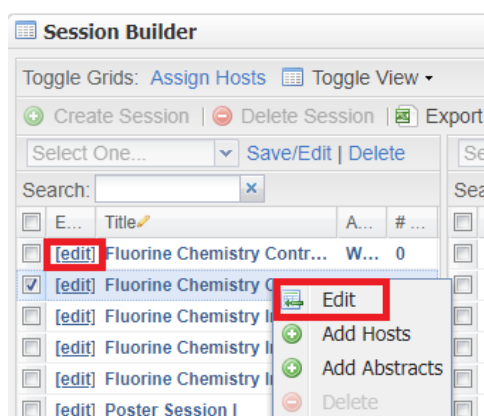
Session Builder

Toggle Grids: Assign Hosts Toggle View ▾

Create Session | Delete Session | Export

Select One... Save/Edit | Delete

Search:

| | E... | Title | A... | #... |
|---|---|---|---|---|
| | [edit] | Fluorine Chemistry Contr... | W... | 0 |
| ☑ | [edit] | Fluorine Chemistry C | | |
| | [edit] | Fluorine Chemistry I | | |
| | [edit] | Fluorine Chemistry I | | |
| | [edit] | Fluorine Chemistry I | | |
| | [edit] | Poster Session I | | |

Edit
Add Hosts
Add Abstracts
Delete

Se
Sea